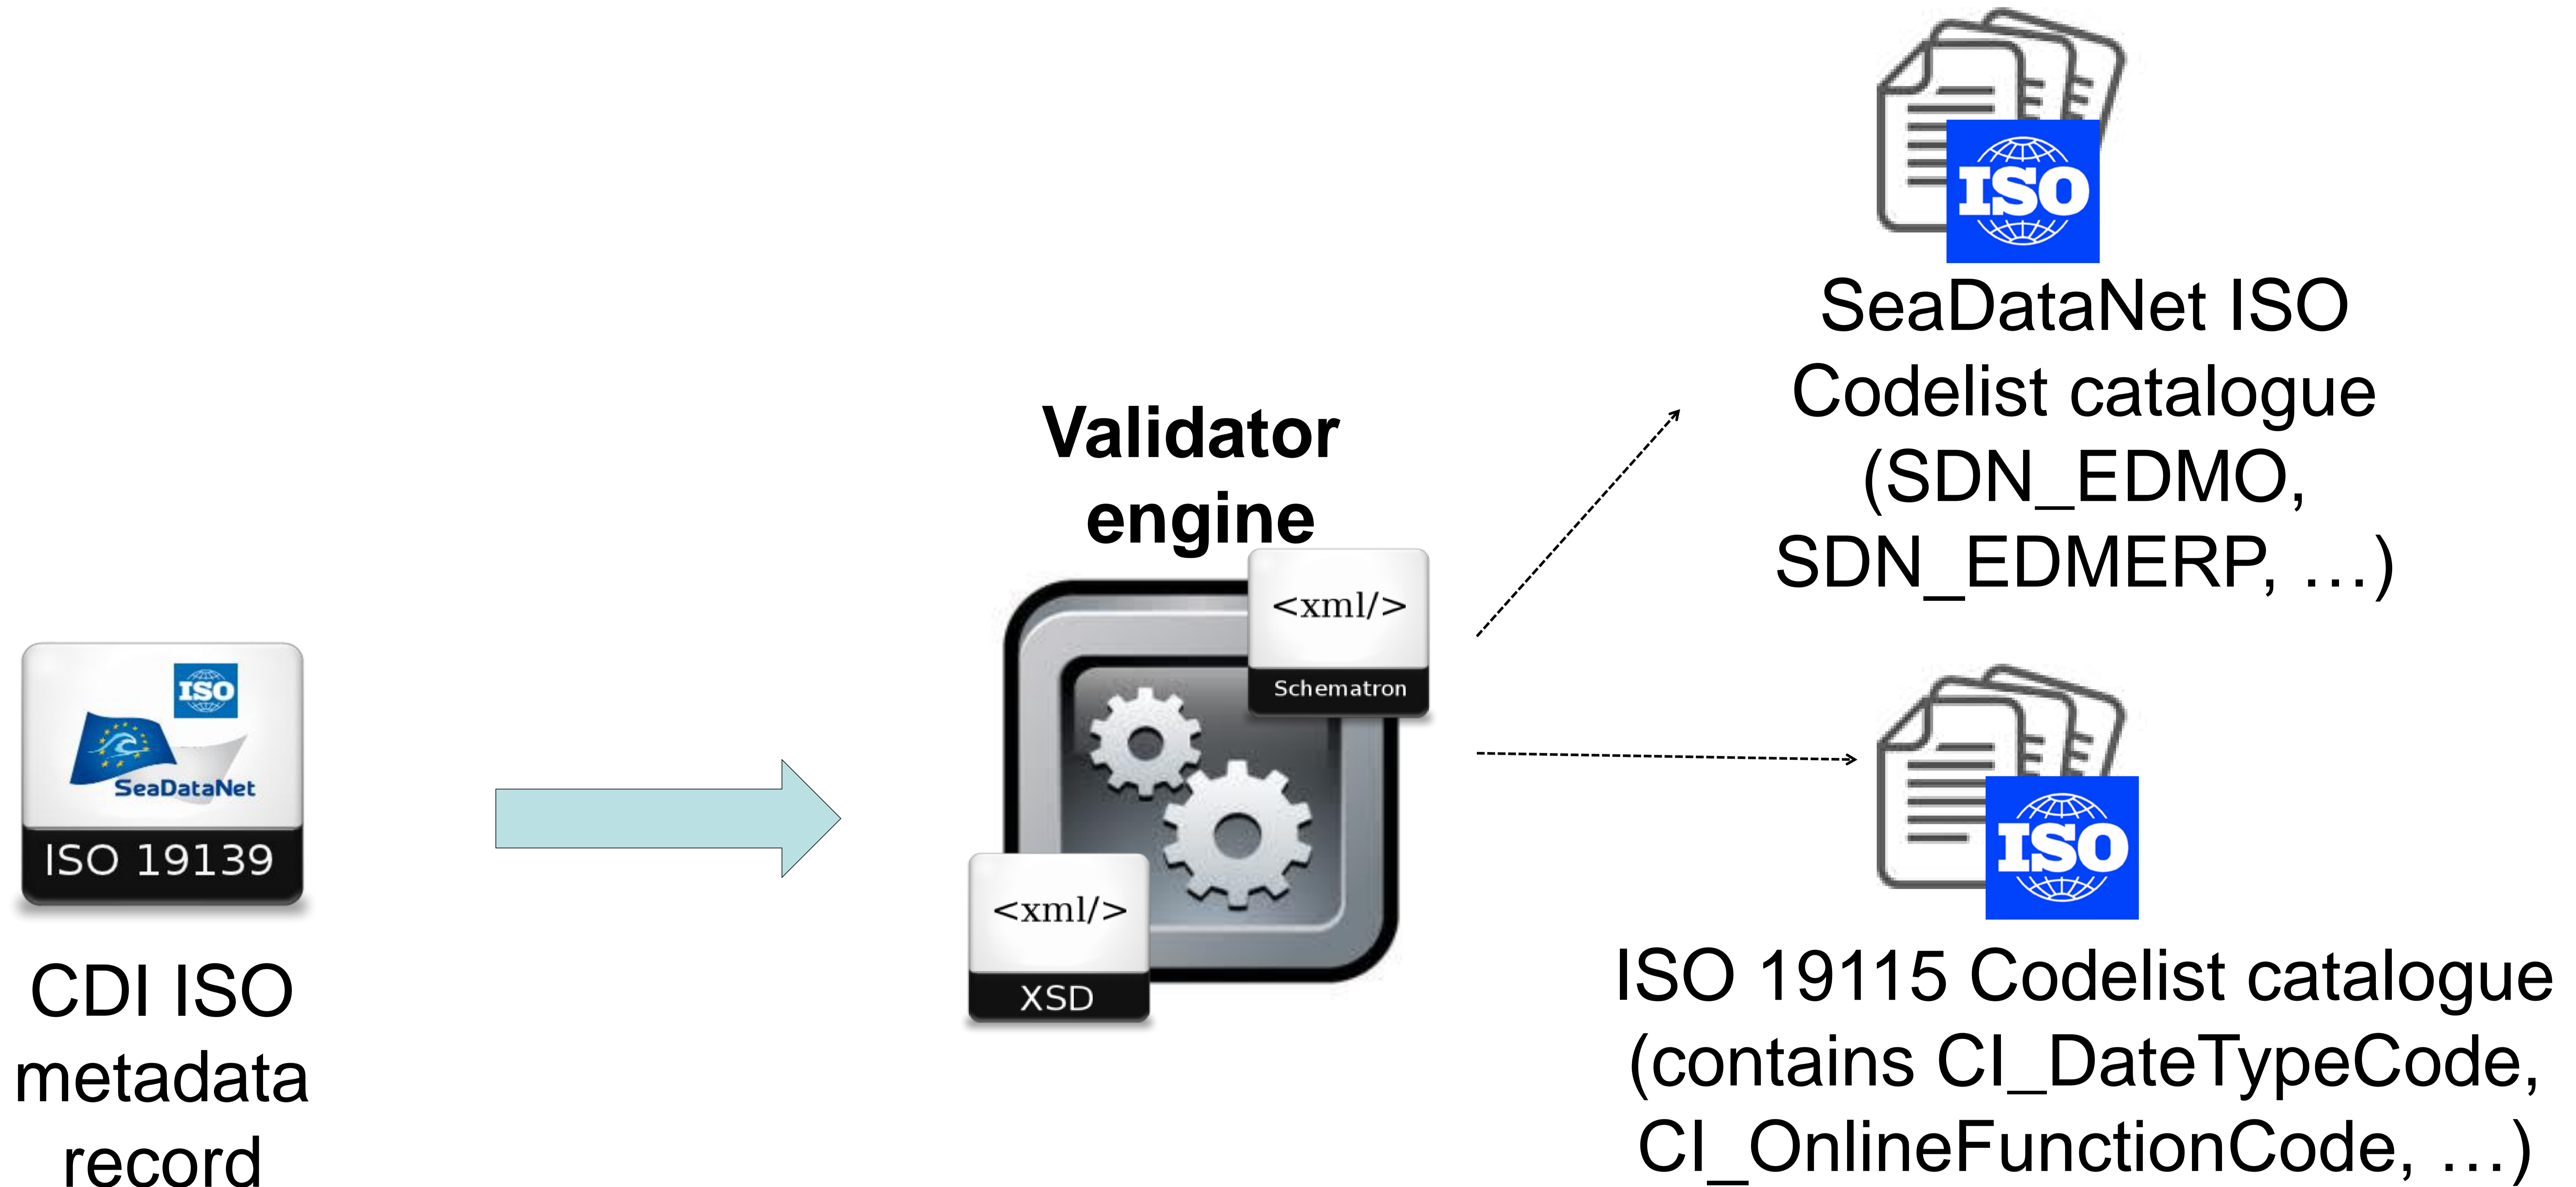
ISO

SeaDataNet

ISO 19139

CDI ISO metadata record

Validator engine

<xml/>

Schematron

<xml/>

XSD

ISO

SeaDataNet ISO Codelist catalogue (SDN_EDMO, SDN_EDMERP, …)

ISO

ISO 19115 Codelist catalogue (contains CI_DateTypeCode, CI_OnlineFunctionCode, …)